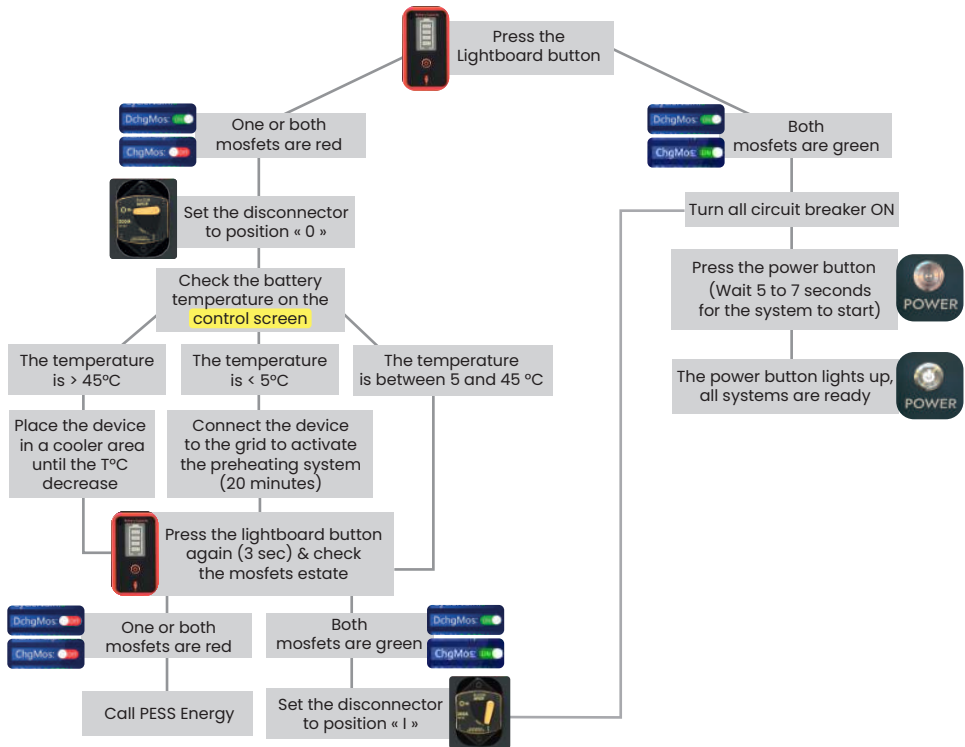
Press the Lightboard button

DchgMos: ON
ChgMos: OFF
One or both mosfets are red

DchgMos: ON
ChgMos: ON
Both mosfets are green

Set the disconnector to position « 0 »

Turn all circuit breaker ON

Press the power button (Wait 5 to 7 seconds for the system to start)

POWER

The power button lights up, all systems are ready

POWER

Check the battery temperature on the control screen

The temperature is > 45ºC

The temperature is < 5ºC

The temperature is between 5 and 45 ºC

Place the device in a cooler area until the TºC decrease

Connect the device to the grid to activate the preheating system (20 minutes)

Press the lightboard button again (3 sec) & check the mosfets estate

DchgMos: OFF
ChgMos: ON
One or both mosfets are red

Both mosfets are green
DchgMos: ON
ChgMos: ON

Call PESS Energy

Set the disconnector to position « I »